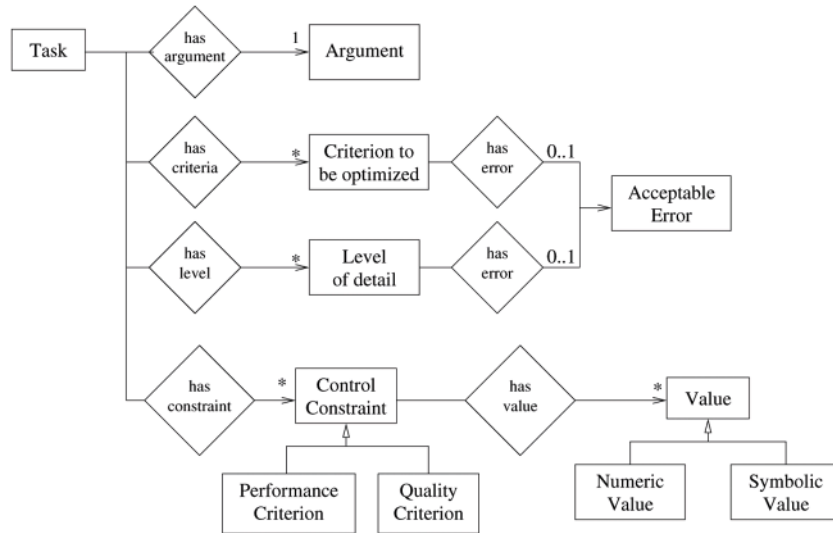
Task

has argument

1

Argument

has criteria

*

Criterion to be optimized

has error

0..1

Acceptable Error

has level

*

Level of detail

has error

0..1

has constraint

*

Control Constraint

has value

*

Value

Performance Criterion

Quality Criterion

Numeric Value

Symbolic Value